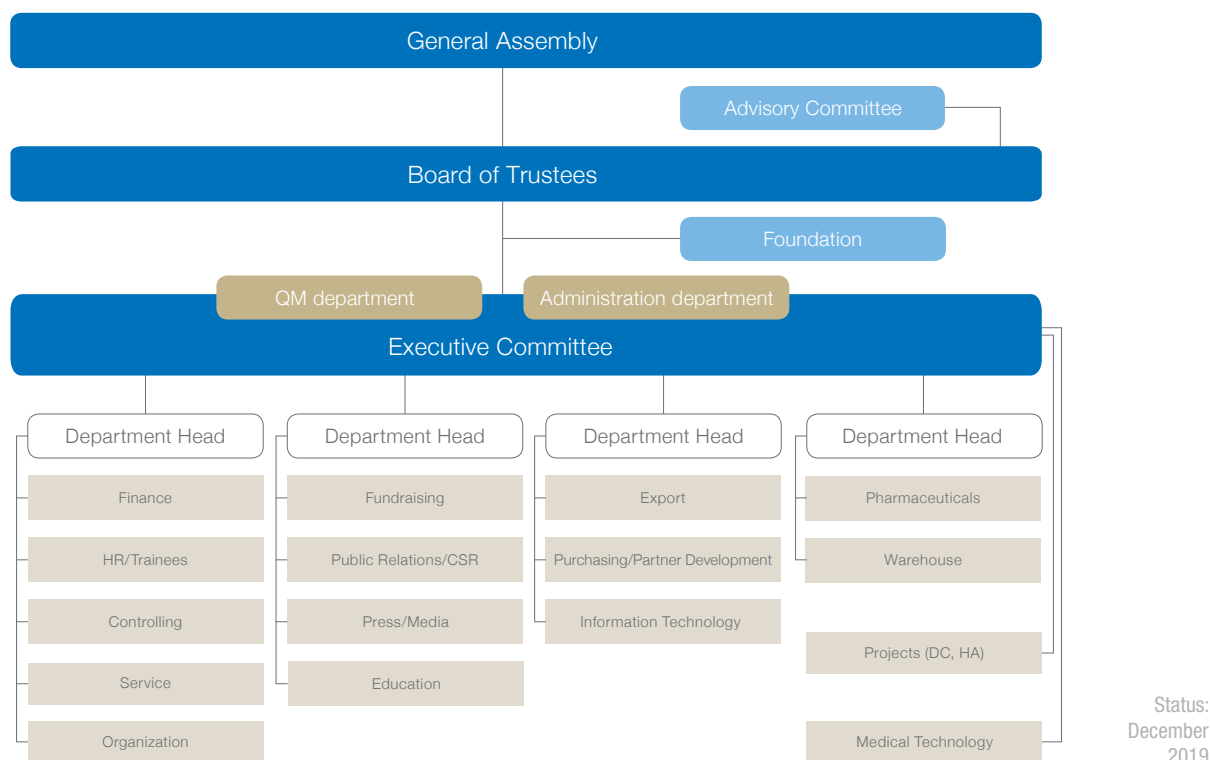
General Assembly

Advisory Committee

Board of Trustees

Foundation

QM department

Administration department

Executive Committee

Department Head

Finance

HR/Trainees

Controlling

Service

Organization

Department Head

Fundraising

Public Relations/CSR

Press/Media

Education

Department Head

Export

Purchasing/Partner Development

Information Technology

Department Head

Pharmaceuticals

Warehouse

Projects (DC, HA)

Medical Technology

Status: December 2019